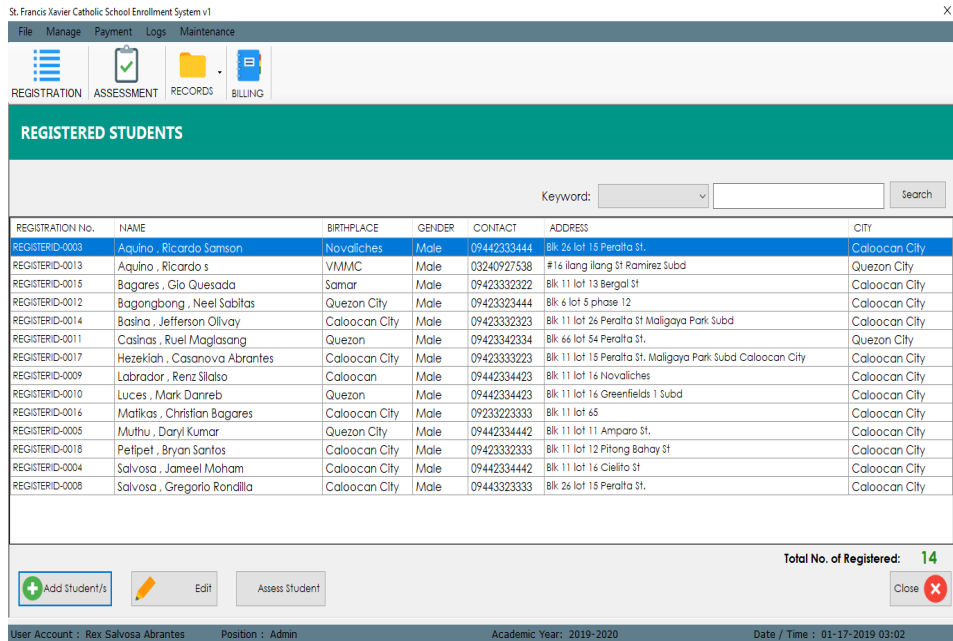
St. Francis Xavier Catholic School Enrollment System v1

X

File Manage Payment Logs Maintenance

REGISTRATION ASSESSMENT RECORDS BILLING

REGISTERED STUDENTS

Keyword: Search

| REGISTRATION No. | NAME | BIRTHPLACE | GENDER | CONTACT | ADDRESS | CITY |
|---|---|---|---|---|---|---|
| REGISTERID-0003 | Aquino , Ricardo Samson | Novaliches | Male | 09442333444 | Blk 26 lot 15 Peralta St. | Caloocan City |
| REGISTERID-0013 | Aquino , Ricardo s | VMMC | Male | 03240927538 | #16 ilang ilang St Ramirez Subd | Quezon City |
| REGISTERID-0015 | Bagares , Gio Quesada | Samar | Male | 09423332322 | Blk 11 lot 13 Bergal St | Caloocan City |
| REGISTERID-0012 | Bagongbong , Neel Sabitas | Quezon City | Male | 09423323444 | Blk 6 lot 5 phase 12 | Caloocan City |
| REGISTERID-0014 | Basina , Jefferson Olivay | Caloocan City | Male | 09423332323 | Blk 11 lot 26 Peralta St Maligaya Park Subd | Caloocan City |
| REGISTERID-0011 | Casinas , Ruel Maglasang | Quezon | Male | 09423342334 | Blk 66 lot 54 Peralta St. | Quezon City |
| REGISTERID-0017 | Hezekiah , Casanova Abrantes | Caloocan City | Male | 09423333223 | Blk 11 lot 15 Peralta St. Maligaya Park Subd Caloocan City | Caloocan City |
| REGISTERID-0009 | Labrador , Renz Silalso | Caloocan | Male | 09442334423 | Blk 11 lot 16 Novaliches | Caloocan City |
| REGISTERID-0010 | Luces , Mark Danreb | Quezon | Male | 09442334423 | Blk 11 lot 16 Greenfields 1 Subd | Caloocan City |
| REGISTERID-0016 | Matikas , Christian Bagares | Caloocan City | Male | 09233223333 | Blk 11 lot 65 | Caloocan City |
| REGISTERID-0005 | Muthu , Daryl Kumar | Quezon City | Male | 09442334442 | Blk 11 lot 11 Amparo St. | Caloocan City |
| REGISTERID-0018 | Petipet , Bryan Santos | Caloocan City | Male | 09423332333 | Blk 11 lot 12 Pitong Bahay St | Caloocan City |
| REGISTERID-0004 | Salvosa , Jameel Moham | Caloocan City | Male | 09442334442 | Blk 11 lot 16 Cielito St | Caloocan City |
| REGISTERID-0008 | Salvosa , Gregorio Rondilla | Caloocan City | Male | 09443323333 | Blk 26 lot 15 Peralta St. | Caloocan City |

Total No. of Registered: 14

Add Student/s Edit Assess Student Close

User Account : Rex Salvosa Abrantes Position : Admin Academic Year: 2019-2020 Date / Time : 01-17-2019 03:02